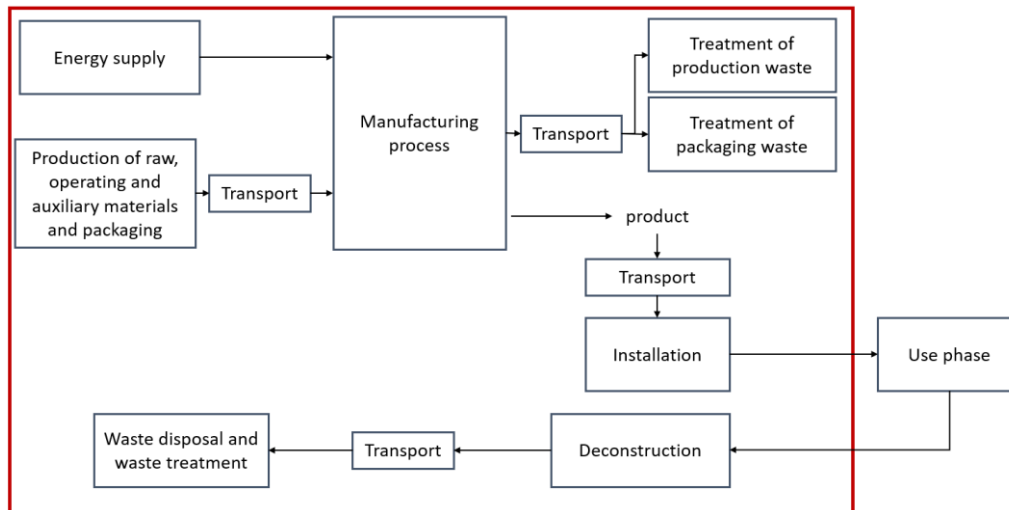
Energy supply

Production of raw, operating and auxiliary materials and packaging

Transport

Manufacturing process

Transport

Treatment of production waste

Treatment of packaging waste

product

Transport

Installation

Use phase

Waste disposal and waste treatment

Transport

Deconstruction